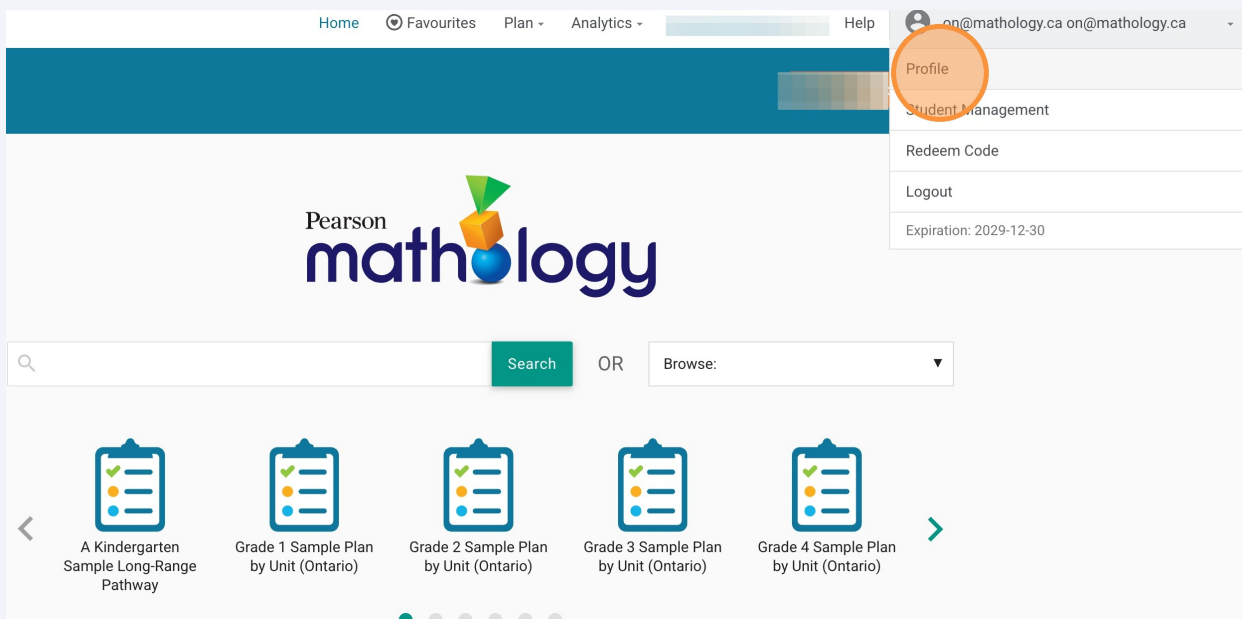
Home Favourites Plan Analytics Help on@mathology.ca on@mathology.ca

Profile
Student Management
Redeem Code
Logout
Expiration: 2029-12-30

Pearson
mathology

Search OR Browse:

A Kindergarten Sample Long-Range Pathway

Grade 1 Sample Plan by Unit (Ontario)

Grade 2 Sample Plan by Unit (Ontario)

Grade 3 Sample Plan by Unit (Ontario)

Grade 4 Sample Plan by Unit (Ontario)